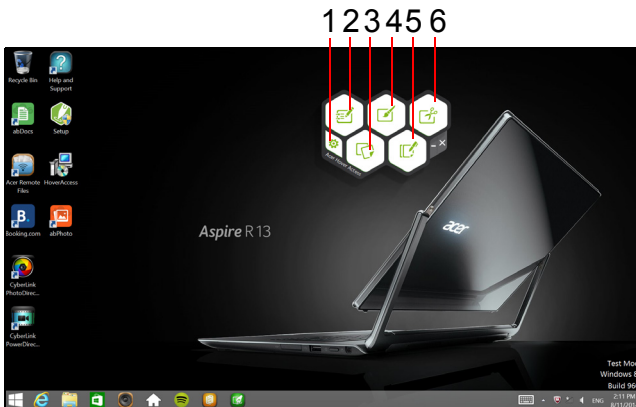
1 2 3 4 5 6

Recycle Bin
Help and Support
abDocs
Setup
Acer Remote Files
HoverAccess
Booking.com
abPhoto
CyberLink PhotoDirec...
CyberLink PowerDirec...

Acer Hover Access

Aspire R13

acer

Test Mo
Windows 8
Build 96

ENG
2:11 PM
8/11/201